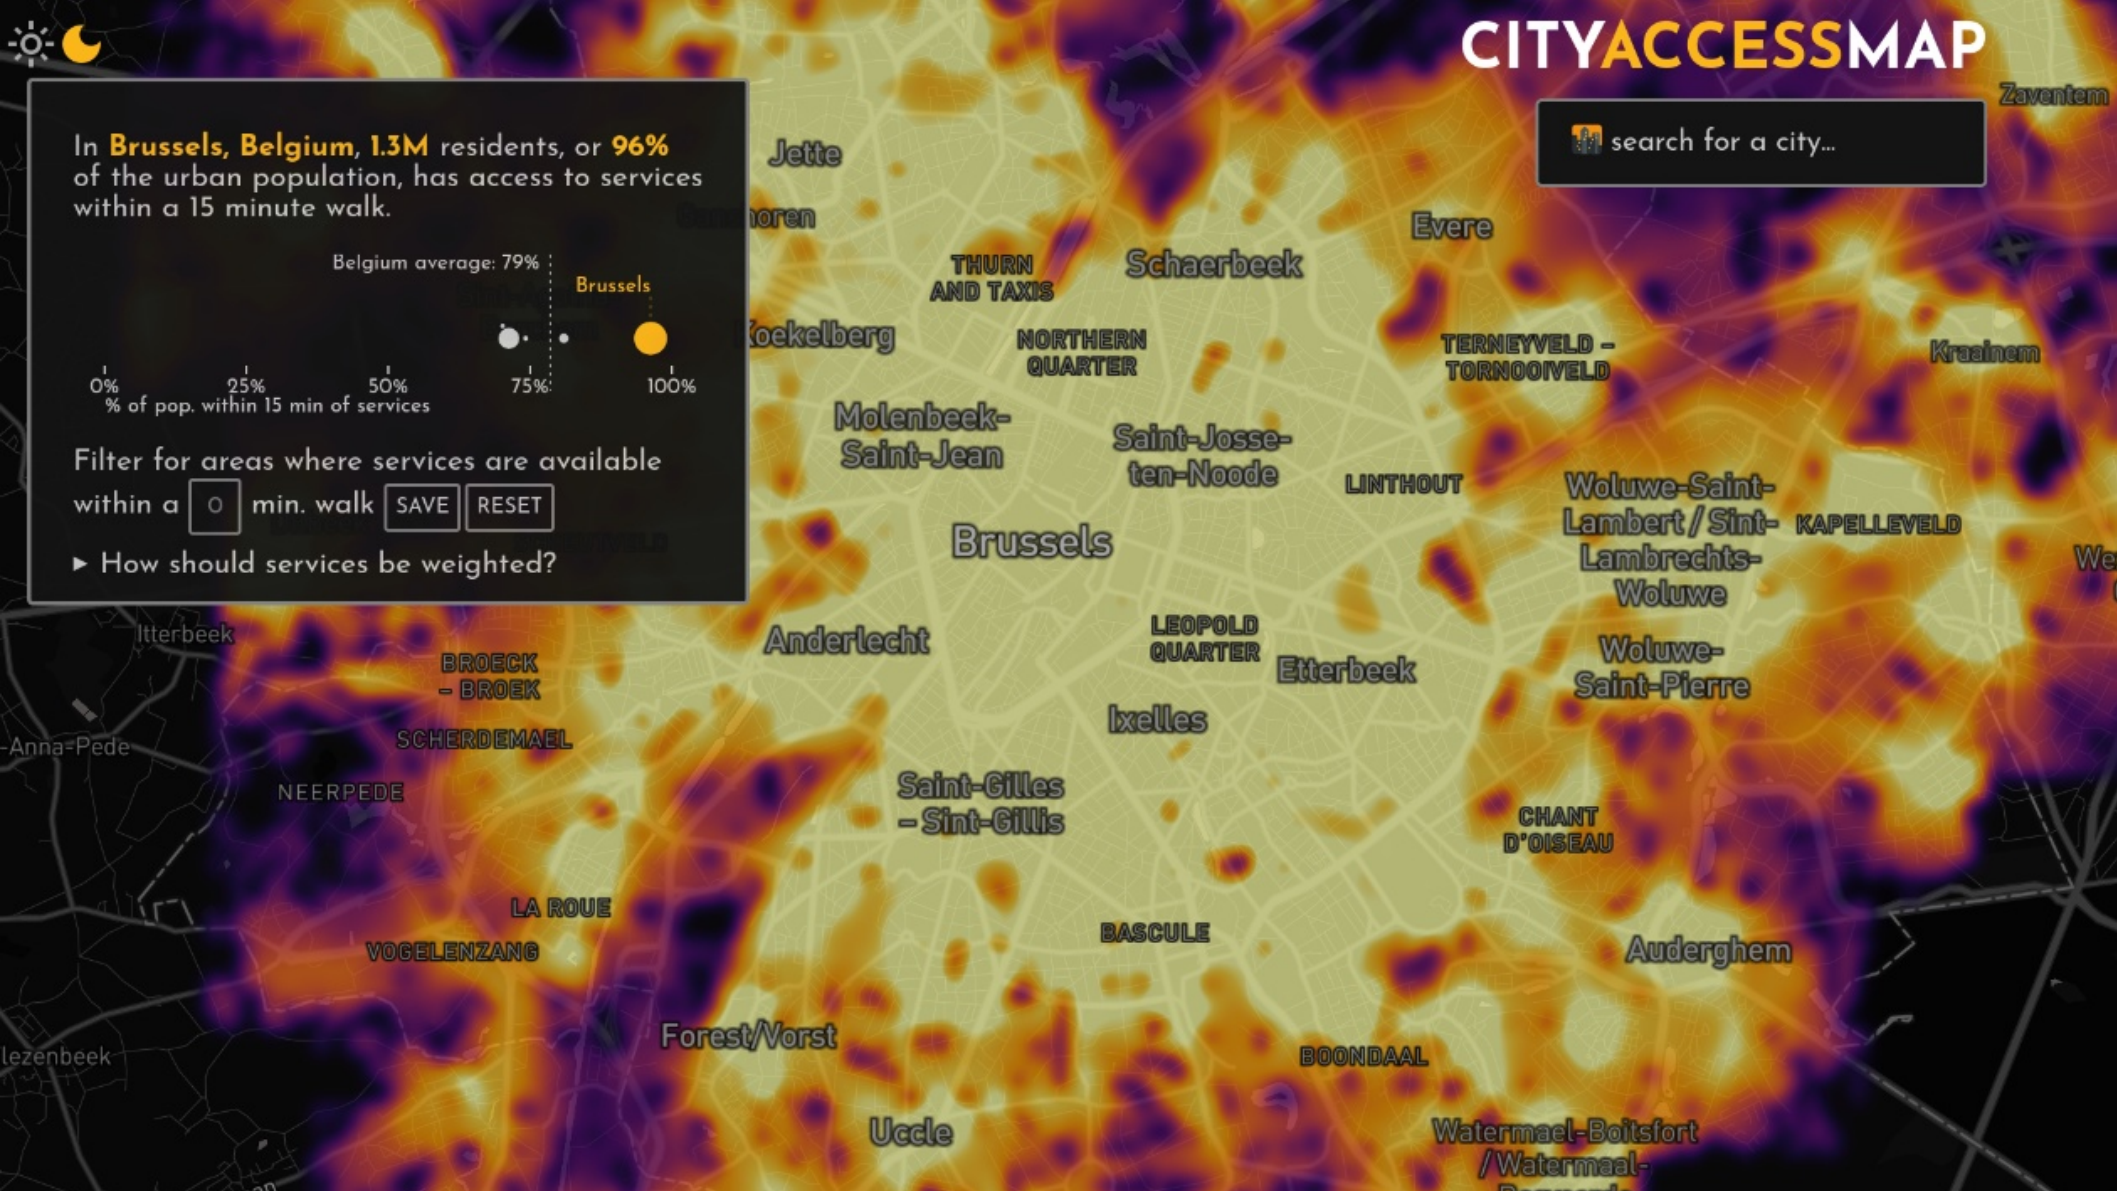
CITYACCESSMAP

search for a city...

In Brussels, Belgium, 1.3M residents, or 96% of the urban population, has access to services within a 15 minute walk.

Belgium average: 79%

Brussels

0%
25%
50%
75%
100%
% of pop. within 15 min of services

Filter for areas where services are available within a 0 min. walk SAVE RESET

▸ How should services be weighted?

Zaventem
Jette
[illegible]oren
Evere
THURN AND TAXIS
Schaerbeek
Koekelberg
NORTHERN QUARTER
TERNEYVELD – TORNOOIVELD
Kraainem
Molenbeek-Saint-Jean
Saint-Josse-ten-Noode
LINTHOUT
Woluwe-Saint-Lambert / Sint-Lambrechts-Woluwe
KAPELLEVELD
We
Brussels
Itterbeek
Anderlecht
LEOPOLD QUARTER
Etterbeek
BROECK – BROEK
Woluwe-Saint-Pierre
-Anna-Pede
SCHERDEMAEL
Ixelles
NEERPEDE
Saint-Gilles – Sint-Gillis
CHANT D'OISEAU
LA ROUE
VOGELENZANG
BASCULE
Auderghem
lezenbeek
Forest/Vorst
BOONDAAL
Uccle
Watermael-Boitsfort / Watermaal-